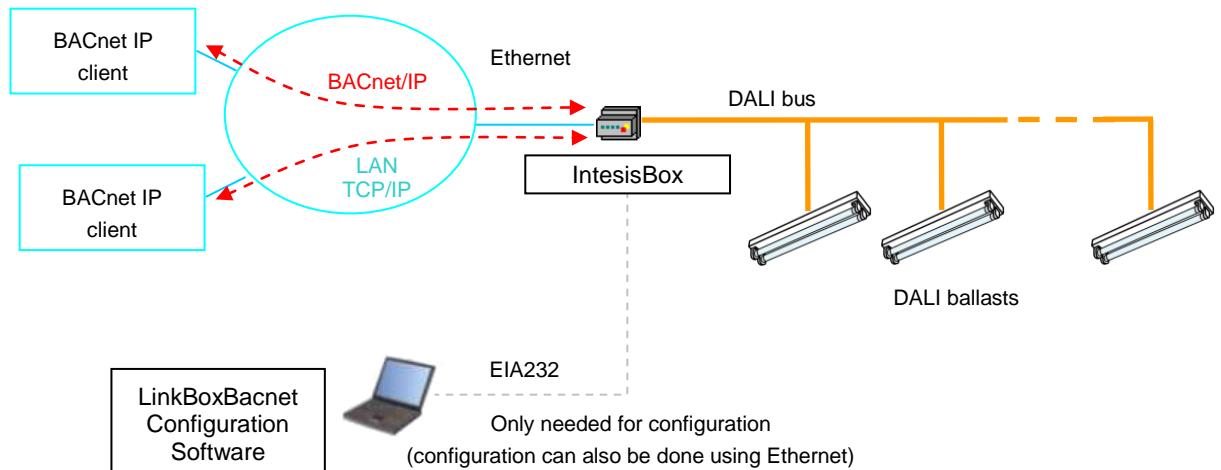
BACnet IP client

BACnet/IP

Ethernet

BACnet IP client

LAN TCP/IP

IntesisBox

DALI bus

DALI ballasts

EIA232

LinkBoxBacnet Configuration Software

Only needed for configuration
(configuration can also be done using Ethernet)